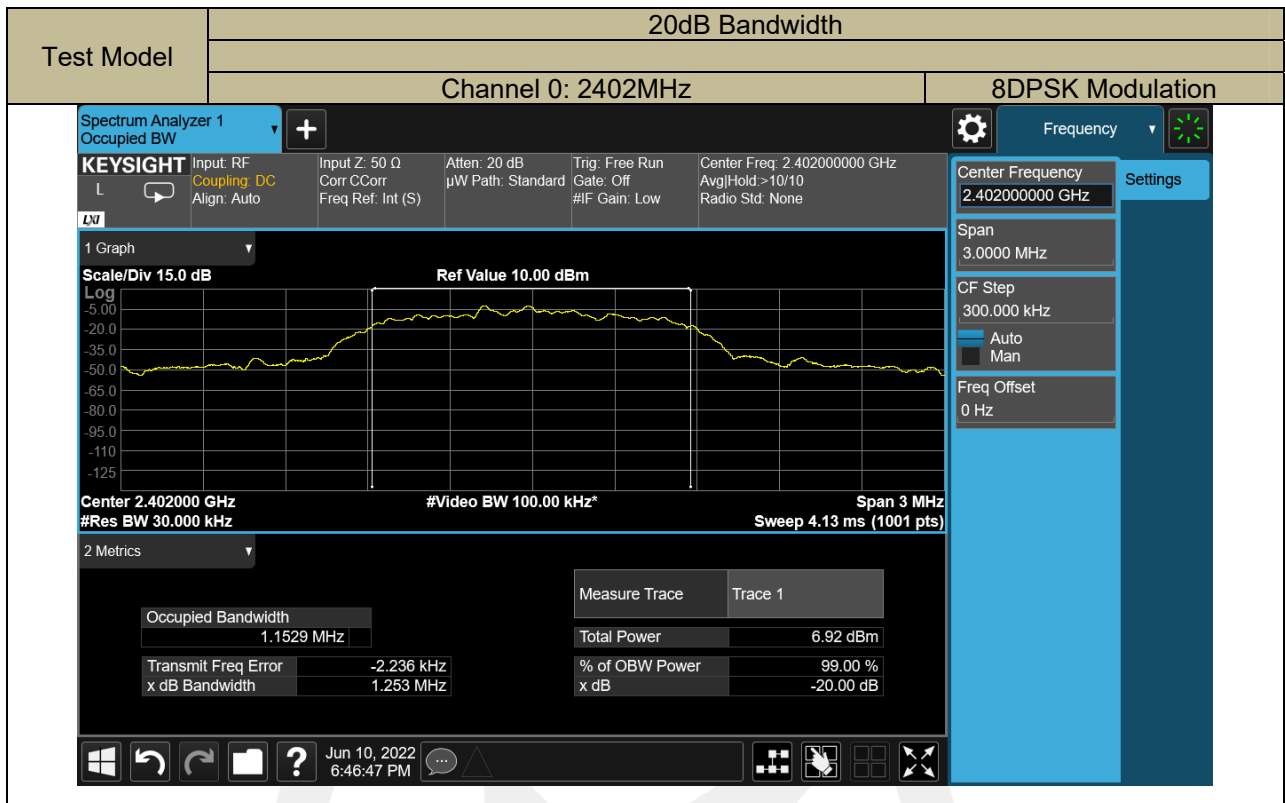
| Test Model | 20dB Bandwidth | |
|---|---|---|
| | | |
| | Channel 0: 2402MHz | 8DPSK Modulation |

Spectrum Analyzer 1
Occupied BW

Frequency

KEYSIGHT
L
LXI
Input: RF
Coupling: DC
Align: Auto
Input Z: 50 Ω
Corr CCorr
Freq Ref: Int (S)
Atten: 20 dB
µW Path: Standard
Trig: Free Run
Gate: Off
#IF Gain: Low
Center Freq: 2.402000000 GHz
Avg|Hold:>10/10
Radio Std: None

1 Graph
Scale/Div 15.0 dB
Ref Value 10.00 dBm
Log
-5.00
-20.0
-35.0
-50.0
-65.0
-80.0
-95.0
-110
-125
Center 2.402000 GHz
#Video BW 100.00 kHz*
Span 3 MHz
#Res BW 30.000 kHz
Sweep 4.13 ms (1001 pts)

2 Metrics

| Occupied Bandwidth | |
|---|---|
| 1.1529 MHz | |

| Transmit Freq Error | -2.236 kHz |
|---|---|
| x dB Bandwidth | 1.253 MHz |

| Measure Trace | Trace 1 |
|---|---|
| Total Power | 6.92 dBm |
| % of OBW Power | 99.00 % |
| x dB | -20.00 dB |

Center Frequency
2.402000000 GHz
Settings
Span
3.0000 MHz
CF Step
300.000 kHz
Auto
Man
Freq Offset
0 Hz

Jun 10, 2022
6:46:47 PM